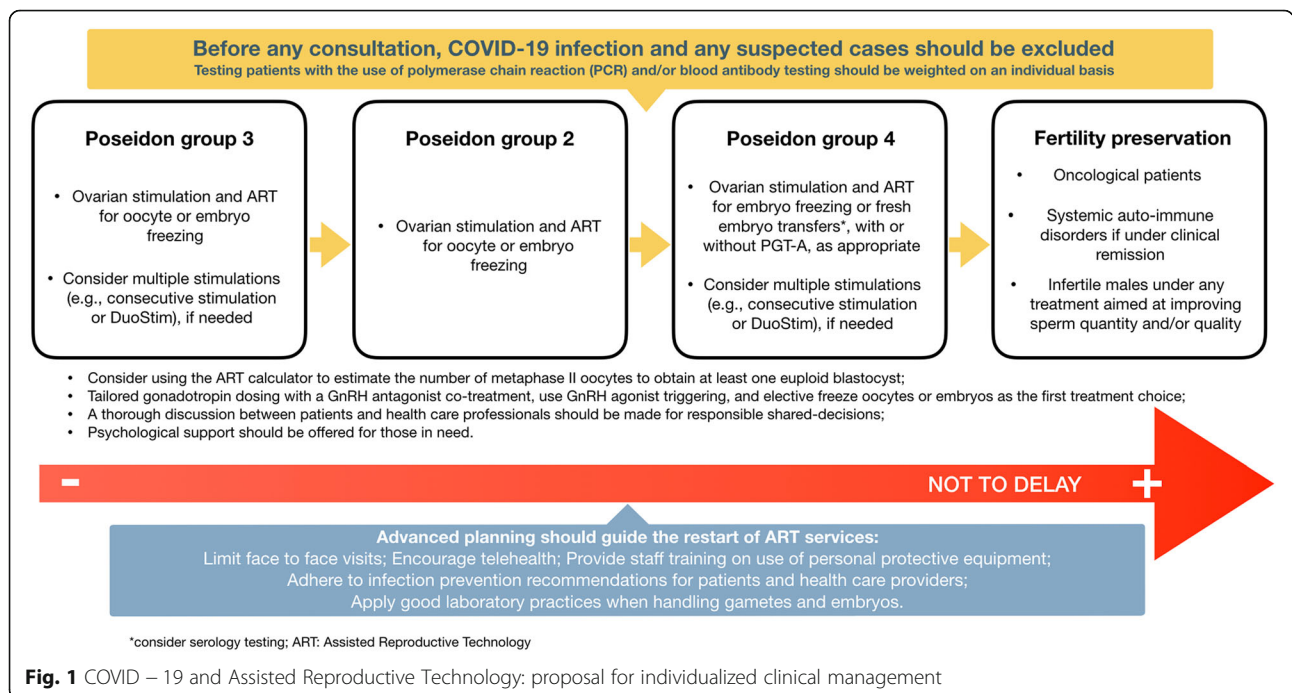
Before any consultation, COVID-19 infection and any suspected cases should be excluded
Testing patients with the use of polymerase chain reaction (PCR) and/or blood antibody testing should be weighted on an individual basis

Poseidon group 3

• Ovarian stimulation and ART for oocyte or embryo freezing

• Consider multiple stimulations (e.g., consecutive stimulation or DuoStim), if needed

Poseidon group 2

• Ovarian stimulation and ART for oocyte or embryo freezing

Poseidon group 4

• Ovarian stimulation and ART for embryo freezing or fresh embryo transfers*, with or without PGT-A, as appropriate

• Consider multiple stimulations (e.g., consecutive stimulation or DuoStim), if needed

Fertility preservation

• Oncological patients

• Systemic auto-immune disorders if under clinical remission

• Infertile males under any treatment aimed at improving sperm quantity and/or quality

• Consider using the ART calculator to estimate the number of metaphase II oocytes to obtain at least one euploid blastocyst;
• Tailored gonadotropin dosing with a GnRH antagonist co-treatment, use GnRH agonist triggering, and elective freeze oocytes or embryos as the first treatment choice;
• A thorough discussion between patients and health care professionals should be made for responsible shared-decisions;
• Psychological support should be offered for those in need.

-

NOT TO DELAY

+

Advanced planning should guide the restart of ART services:
Limit face to face visits; Encourage telehealth; Provide staff training on use of personal protective equipment;
Adhere to infection prevention recommendations for patients and health care providers;
Apply good laboratory practices when handling gametes and embryos.

*consider serology testing; ART: Assisted Reproductive Technology

Fig. 1 COVID – 19 and Assisted Reproductive Technology: proposal for individualized clinical management